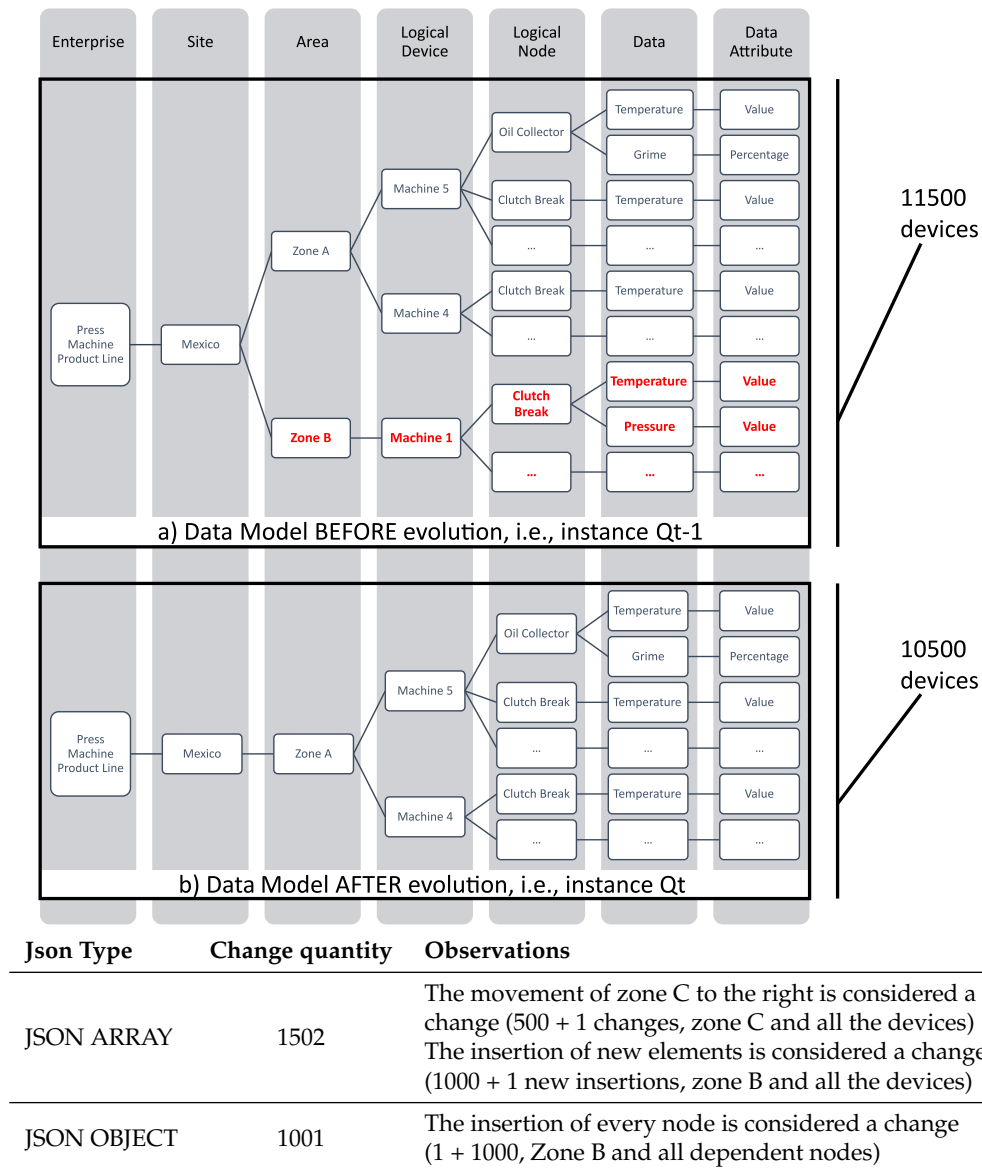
Enterprise Site Area Logical Device Logical Node Data Data Attribute

Press Machine Product Line
Mexico
Zone A
Machine 5
Oil Collector
Temperature
Value
Grime
Percentage
Clutch Break
Temperature
Value
...
...
...
Machine 4
Clutch Break
Temperature
Value
...
...
...
Zone B
Machine 1
Clutch Break
Temperature
Value
Pressure
Value
...
...
...

11500 devices

a) Data Model BEFORE evolution, i.e., instance Qt-1

Press Machine Product Line
Mexico
Zone A
Machine 5
Oil Collector
Temperature
Value
Grime
Percentage
Clutch Break
Temperature
Value
...
...
...
Machine 4
Clutch Break
Temperature
Value
...
...
...

10500 devices

b) Data Model AFTER evolution, i.e., instance Qt

| Json Type | Change quantity | Observations |
|---|---|---|
| JSON ARRAY | 1502 | The movement of zone C to the right is considered a change (500 + 1 changes, zone C and all the devices) The insertion of new elements is considered a change (1000 + 1 new insertions, zone B and all the devices) |
| JSON OBJECT | 1001 | The insertion of every node is considered a change (1 + 1000, Zone B and all dependent nodes) |